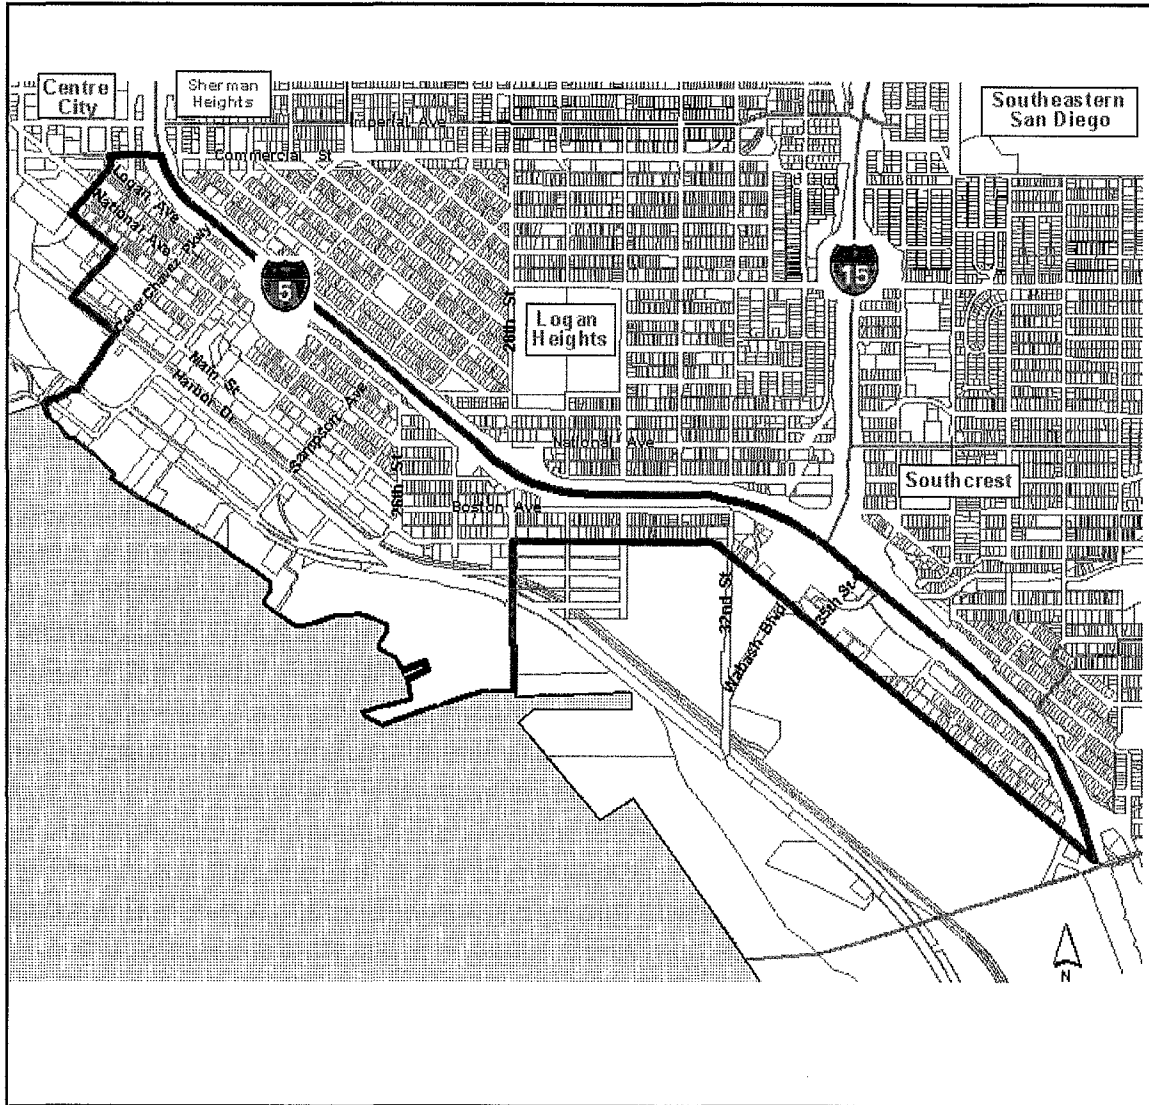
Centre City

Sherman Heights

Southeastern San Diego

Imperial Ave

Commercial St

Logan Ave

National Ave

Cesar Chavez Pkwy

5

Main St

Harbor Dr

Sampson Ave

28th St

Logan Heights

15

26th St

National Ave

Boston Ave

Southcrest

32nd St

Wabash Blvd

35th St

N